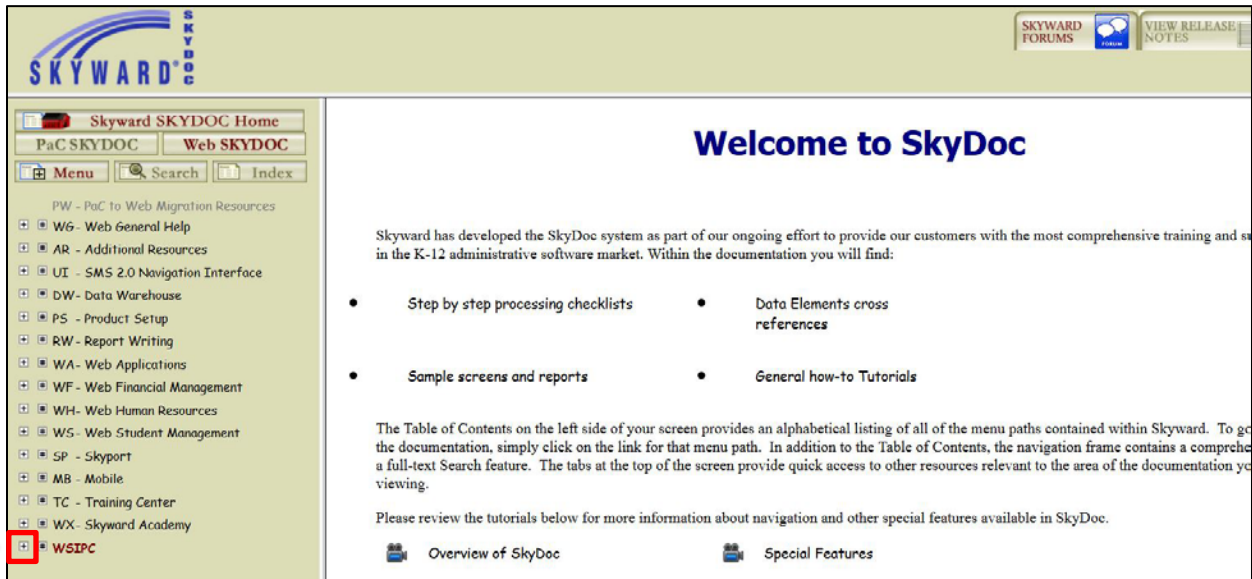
SKYWARD SKYDOC

SKYWARD FORUMS FORUM VIEW RELEASE NOTES

Skyward SKYDOC Home
PaC SKYDOC Web SKYDOC
Menu Search Index

PW - PaC to Web Migration Resources
WG - Web General Help
AR - Additional Resources
UI - SMS 2.0 Navigation Interface
DW - Data Warehouse
PS - Product Setup
RW - Report Writing
WA - Web Applications
WF - Web Financial Management
WH - Web Human Resources
WS - Web Student Management
SP - Skyport
MB - Mobile
TC - Training Center
WX - Skyward Academy
WSIPC

Welcome to SkyDoc

Skyward has developed the SkyDoc system as part of our ongoing effort to provide our customers with the most comprehensive training and s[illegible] in the K-12 administrative software market. Within the documentation you will find:

- Step by step processing checklists
- Data Elements cross references
- Sample screens and reports
- General how-to Tutorials

The Table of Contents on the left side of your screen provides an alphabetical listing of all of the menu paths contained within Skyward. To g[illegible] the documentation, simply click on the link for that menu path. In addition to the Table of Contents, the navigation frame contains a comprehe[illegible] a full-text Search feature. The tabs at the top of the screen provide quick access to other resources relevant to the area of the documentation y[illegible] viewing.

Please review the tutorials below for more information about navigation and other special features available in SkyDoc.

Overview of SkyDoc
Special Features